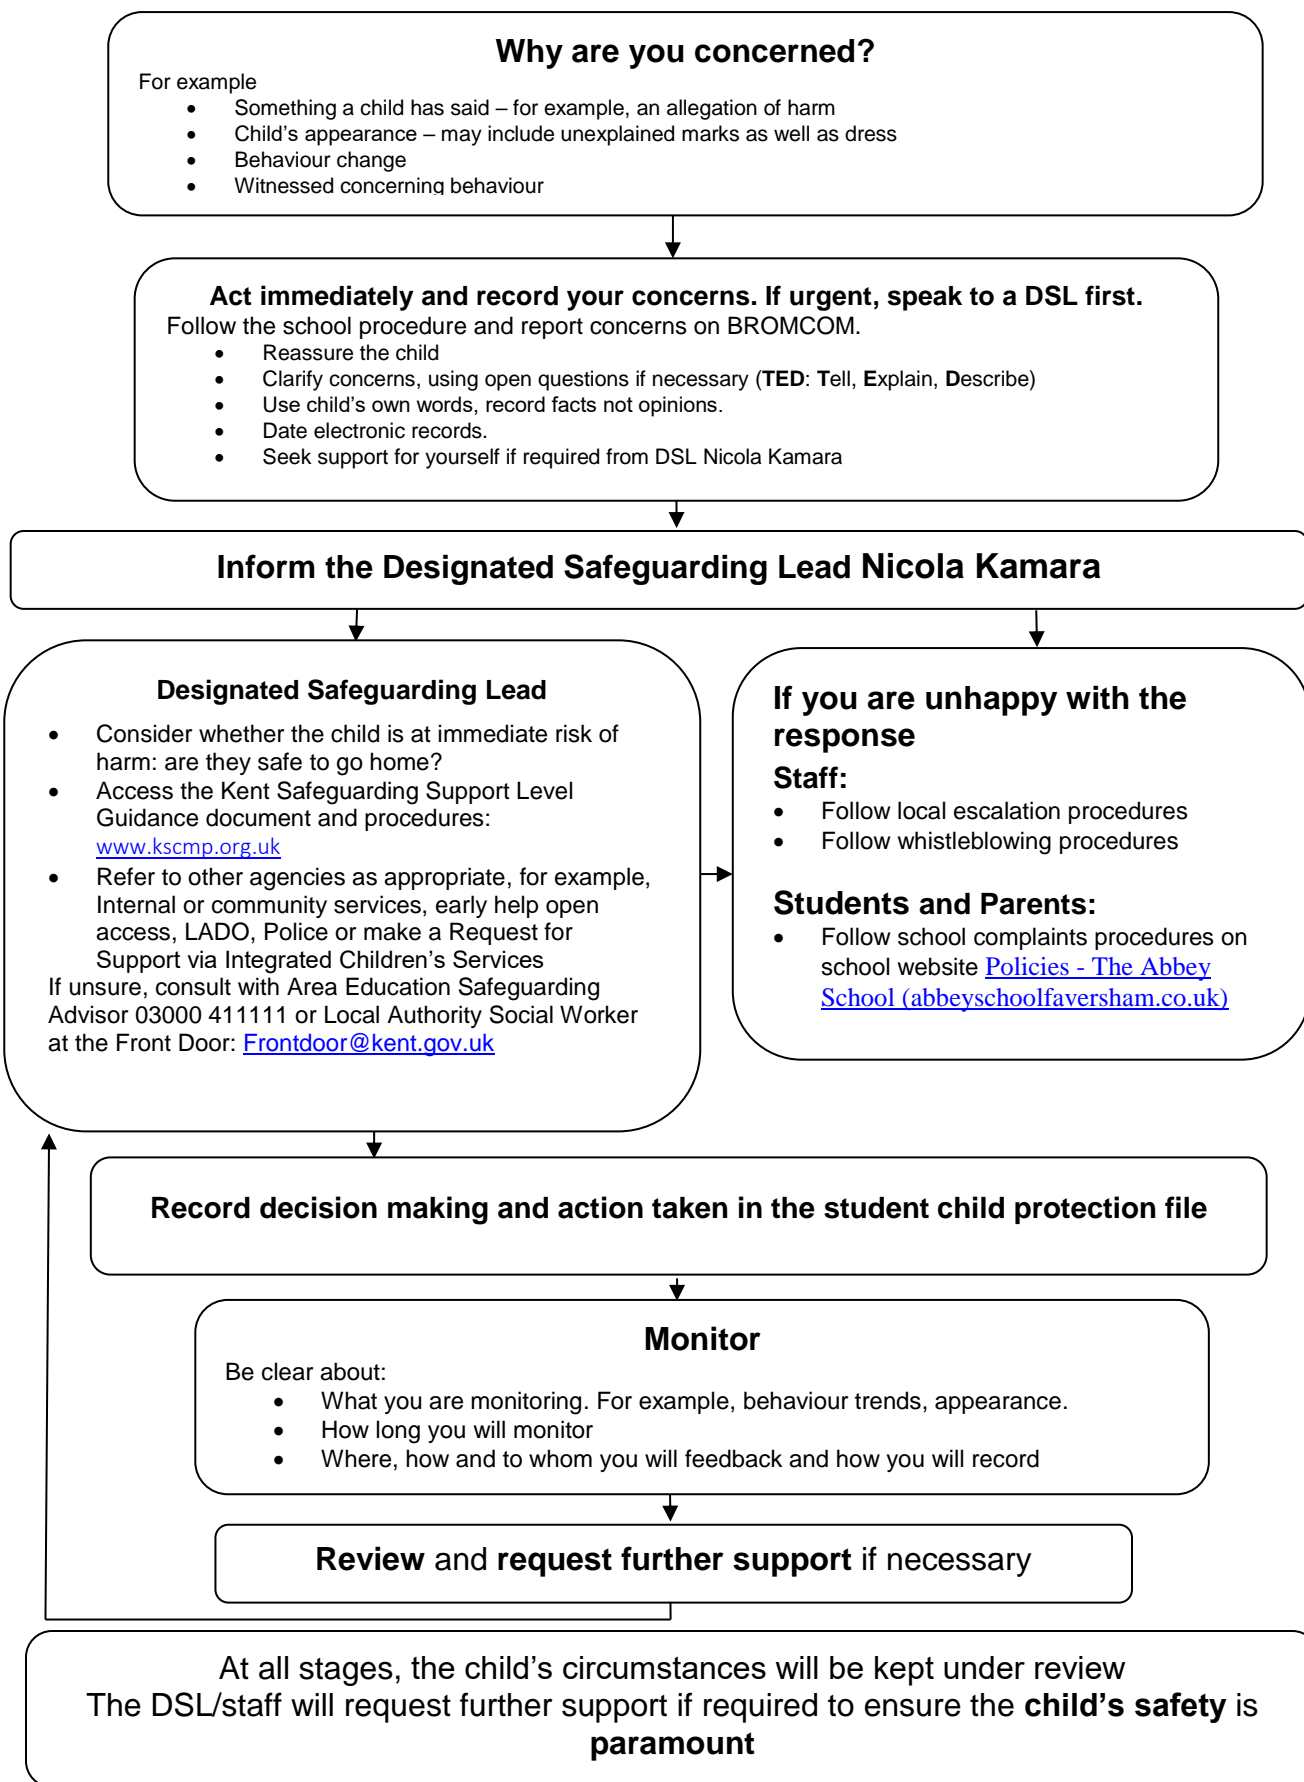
Why are you concerned?

For example

- Something a child has said – for example, an allegation of harm
- Child's appearance – may include unexplained marks as well as dress
- Behaviour change
- Witnessed concerning behaviour

Act immediately and record your concerns. If urgent, speak to a DSL first.

Follow the school procedure and report concerns on BROMCOM.

- Reassure the child
- Clarify concerns, using open questions if necessary (TED: Tell, Explain, Describe)
- Use child's own words, record facts not opinions.
- Date electronic records.
- Seek support for yourself if required from DSL Nicola Kamara

Inform the Designated Safeguarding Lead Nicola Kamara

Designated Safeguarding Lead

- Consider whether the child is at immediate risk of harm: are they safe to go home?
- Access the Kent Safeguarding Support Level Guidance document and procedures: www.kscmp.org.uk
- Refer to other agencies as appropriate, for example, Internal or community services, early help open access, LADO, Police or make a Request for Support via Integrated Children's Services

If unsure, consult with Area Education Safeguarding Advisor 03000 411111 or Local Authority Social Worker at the Front Door: Frontdoor@kent.gov.uk

If you are unhappy with the response

Staff:

- Follow local escalation procedures
- Follow whistleblowing procedures

Students and Parents:

- Follow school complaints procedures on school website Policies - The Abbey School (abbeyschoolfaversham.co.uk)

Record decision making and action taken in the student child protection file

Monitor

Be clear about:

- What you are monitoring. For example, behaviour trends, appearance.
- How long you will monitor
- Where, how and to whom you will feedback and how you will record

Review and request further support if necessary

At all stages, the child's circumstances will be kept under review
The DSL/staff will request further support if required to ensure the child's safety is paramount